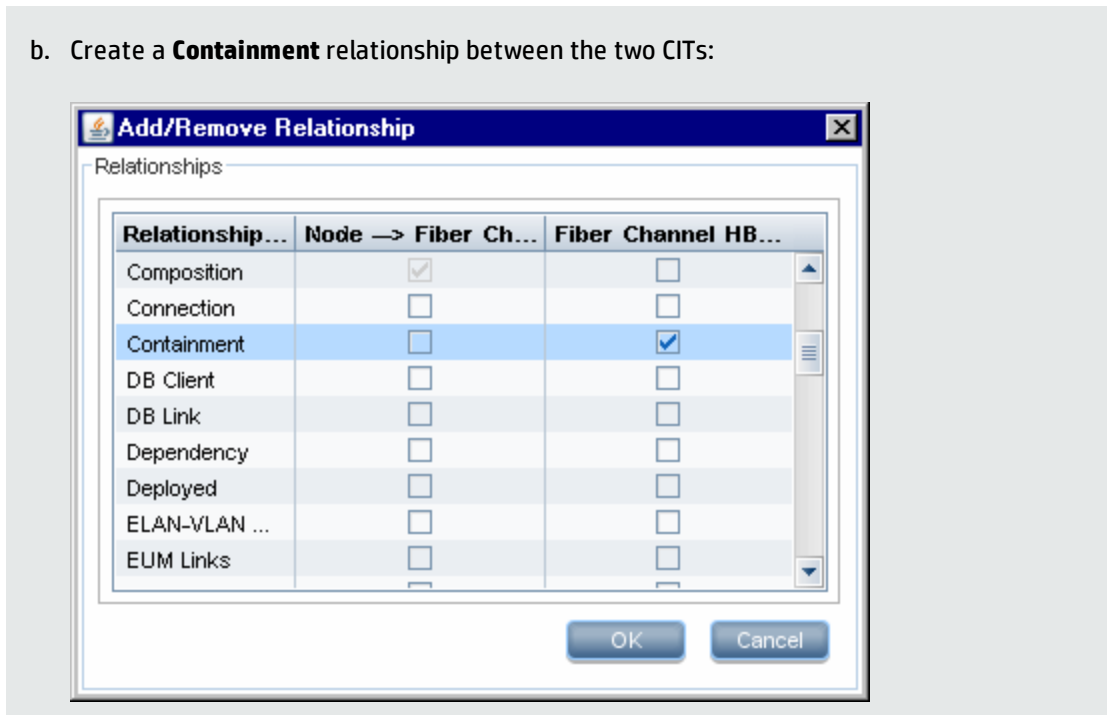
b. Create a **Containment** relationship between the two CITs:

Add/Remove Relationship

Relationships

| Relationship... | Node —> Fiber Ch... | Fiber Channel HB... |
|---|---|---|
| Composition | | |
| Connection | | |
| Containment | | |
| DB Client | | |
| DB Link | | |
| Dependency | | |
| Deployed | | |
| ELAN-VLAN ... | | |
| EUM Links | | |

OK Cancel